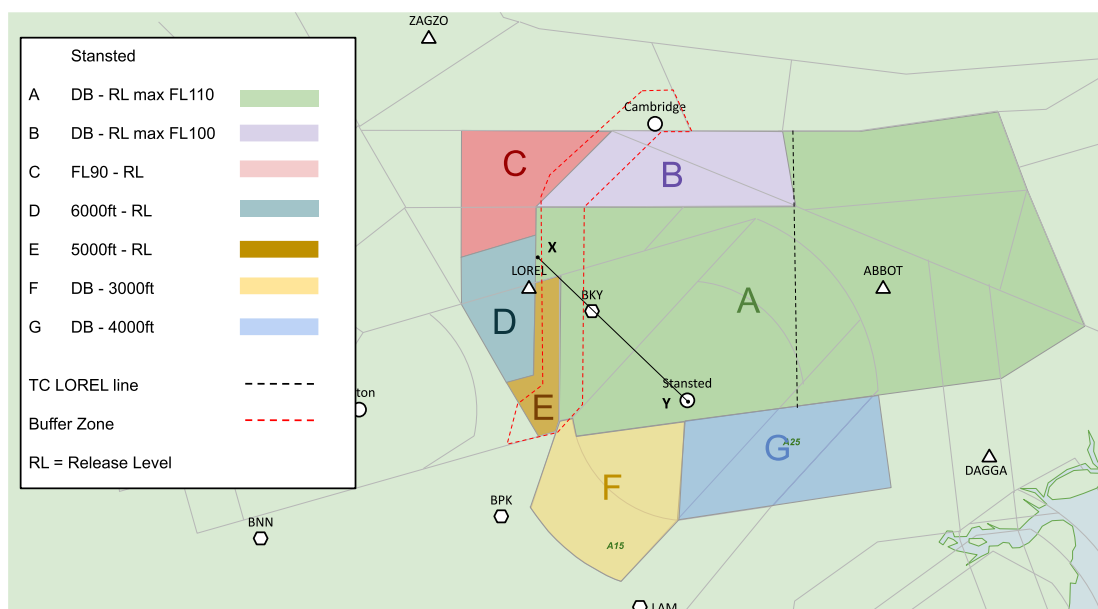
Stansted

A DB - RL max FL110

B DB - RL max FL100

C FL90 - RL

D 6000ft - RL

E 5000ft - RL

F DB - 3000ft

G DB - 4000ft

TC LOREL line

Buffer Zone

RL = Release Level

ZAGZO

Cambridge

C

B

X

LOREL

BKY

A

ABBOT

D

Stansted

Y

E

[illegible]ton

G

A25

DAGGA

F

BPK

BNN

A15

LAM